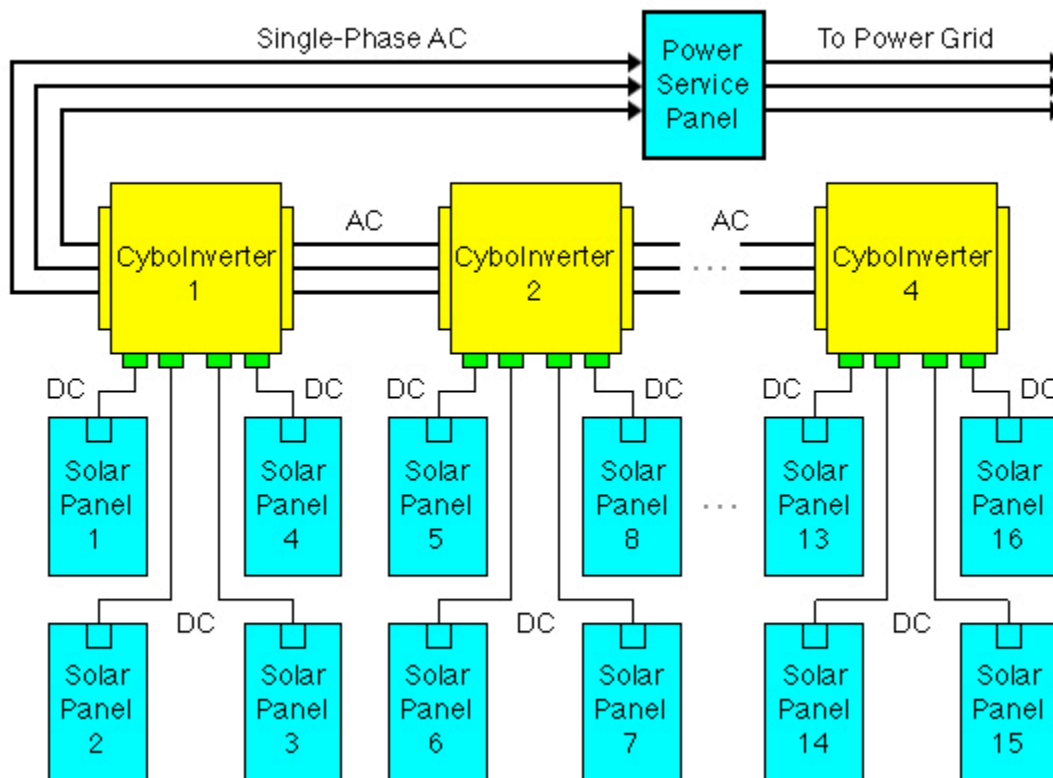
Single-Phase AC

Power Service Panel

To Power Grid

CyboInverter 1

AC

CyboInverter 2

AC

CyboInverter 4

DC

DC

DC

DC

DC

DC

Solar Panel 1

Solar Panel 4

Solar Panel 5

Solar Panel 8

Solar Panel 13

Solar Panel 16

DC

DC

DC

Solar Panel 2

Solar Panel 3

Solar Panel 6

Solar Panel 7

Solar Panel 14

Solar Panel 15